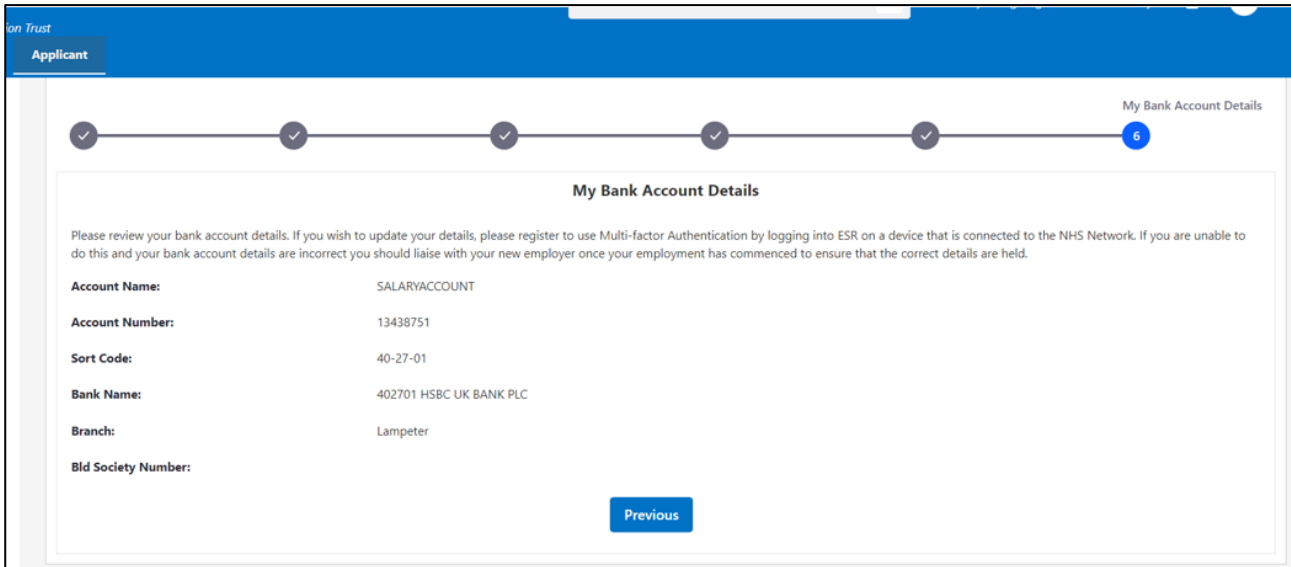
ion Trust

Applicant

My Bank Account Details

6

My Bank Account Details

Please review your bank account details. If you wish to update your details, please register to use Multi-factor Authentication by logging into ESR on a device that is connected to the NHS Network. If you are unable to do this and your bank account details are incorrect you should liaise with your new employer once your employment has commenced to ensure that the correct details are held.

Account Name: SALARYACCOUNT

Account Number: 13438751

Sort Code: 40-27-01

Bank Name: 402701 HSBC UK BANK PLC

Branch: Lampeter

Bld Society Number:

Previous